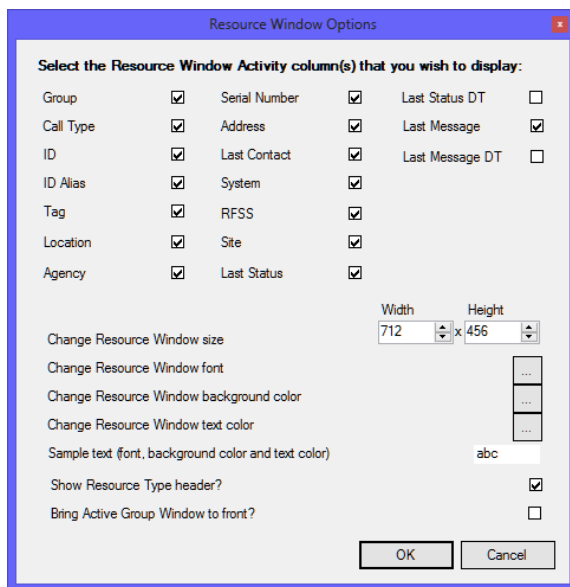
Resource Window Options

x

Select the Resource Window Activity column(s) that you wish to display:

Group

Call Type

ID

ID Alias

Tag

Location

Agency

Serial Number

Address

Last Contact

System

RFSS

Site

Last Status

Last Status DT

Last Message

Last Message DT

Width

Height

Change Resource Window size

712

x

456

Change Resource Window font

...

Change Resource Window background color

...

Change Resource Window text color

...

Sample text (font, background color and text color)

abc

Show Resource Type header?

Bring Active Group Window to front?

OK

Cancel